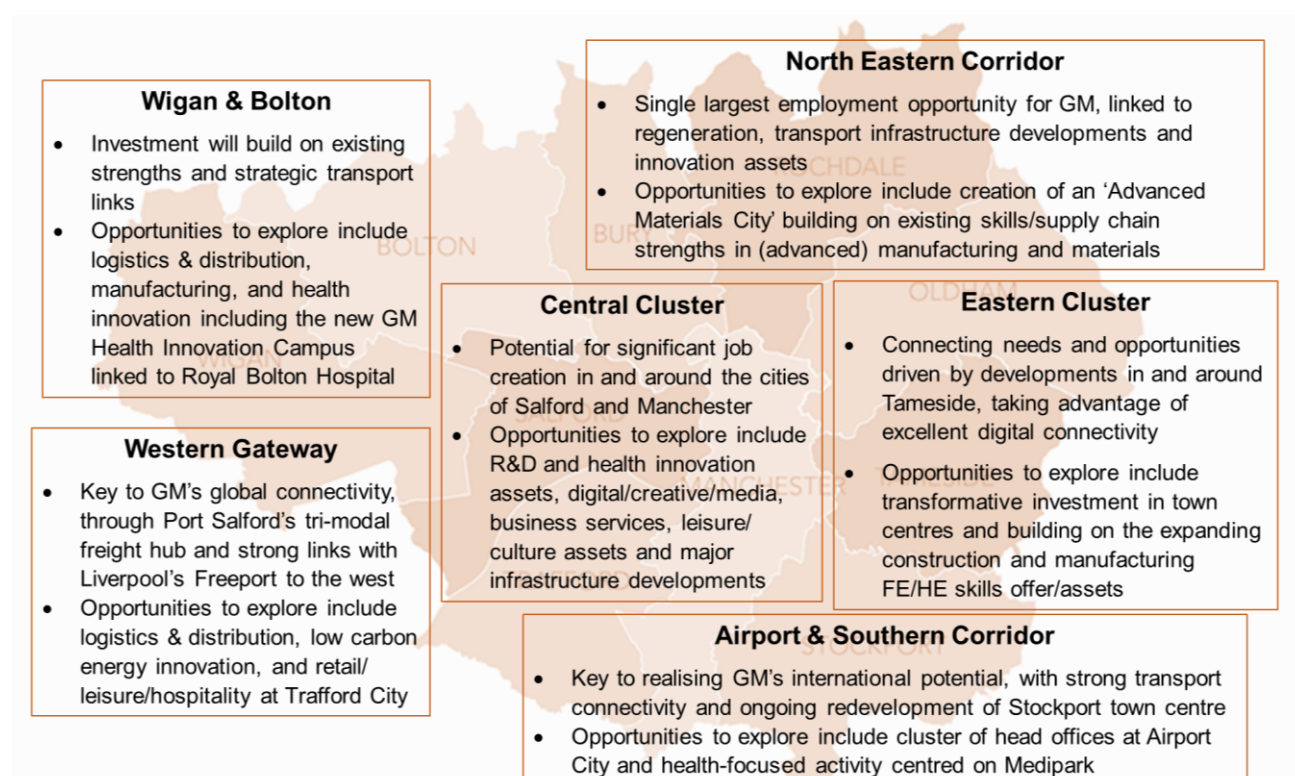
**North Eastern Corridor**

- Single largest employment opportunity for GM, linked to regeneration, transport infrastructure developments and innovation assets
- Opportunities to explore include creation of an 'Advanced Materials City' building on existing skills/supply chain strengths in (advanced) manufacturing and materials

**Wigan & Bolton**

- Investment will build on existing strengths and strategic transport links
- Opportunities to explore include logistics & distribution, manufacturing, and health innovation including the new GM Health Innovation Campus linked to Royal Bolton Hospital

**Central Cluster**

- Potential for significant job creation in and around the cities of Salford and Manchester
- Opportunities to explore include R&D and health innovation assets, digital/creative/media, business services, leisure/ culture assets and major infrastructure developments

**Eastern Cluster**

- Connecting needs and opportunities driven by developments in and around Tameside, taking advantage of excellent digital connectivity
- Opportunities to explore include transformative investment in town centres and building on the expanding construction and manufacturing FE/HE skills offer/assets

**Western Gateway**

- Key to GM's global connectivity, through Port Salford's tri-modal freight hub and strong links with Liverpool's Freeport to the west
- Opportunities to explore include logistics & distribution, low carbon energy innovation, and retail/ leisure/hospitality at Trafford City

**Airport & Southern Corridor**

- Key to realising GM's international potential, with strong transport connectivity and ongoing redevelopment of Stockport town centre
- Opportunities to explore include cluster of head offices at Airport City and health-focused activity centred on Medipark

ROCHDALE
BURY
BOLTON
OLDHAM
WIGAN
MANCHESTER
TAMESIDE
TRAFFORD
STOCKPORT